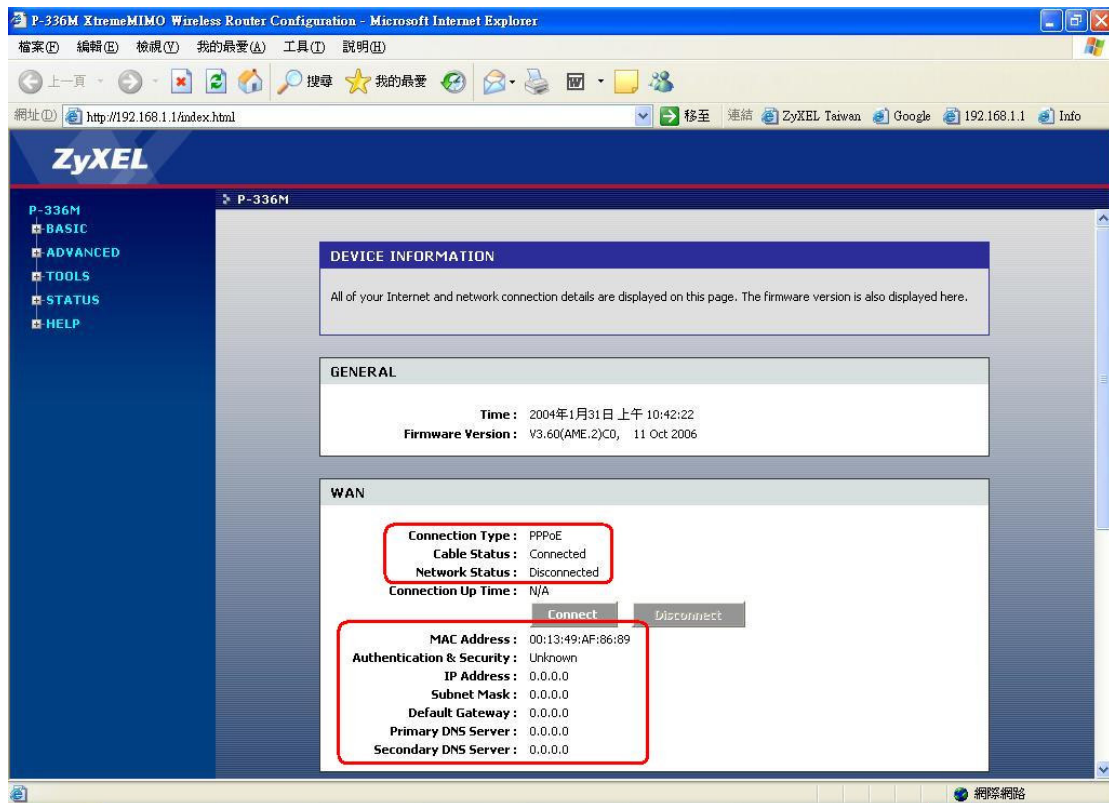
P-336M XtremeMIMO Wireless Router Configuration - Microsoft Internet Explorer

檔案(F) 編輯(E) 檢視(V) 我的最愛(A) 工具(T) 說明(H)

上一頁 搜尋 我的最愛

網址(D) http://192.168.1.1/index.html 移至 連結 ZyXEL Taiwan Google 192.168.1.1 Info

ZyXEL

P-336M
BASIC
ADVANCED
TOOLS
STATUS
HELP

P-336M

DEVICE INFORMATION

All of your Internet and network connection details are displayed on this page. The firmware version is also displayed here.

GENERAL

Time : 2004年1月31日 上午 10:42:22
Firmware Version : V3.60(AME.2)C0, 11 Oct 2006

WAN

Connection Type : PPPoE
Cable Status : Connected
Network Status : Disconnected
Connection Up Time : N/A

Connect Disconnect

MAC Address : 00:13:49:AF:86:89
Authentication & Security : Unknown
IP Address : 0.0.0.0
Subnet Mask : 0.0.0.0
Default Gateway : 0.0.0.0
Primary DNS Server : 0.0.0.0
Secondary DNS Server : 0.0.0.0

網際網路